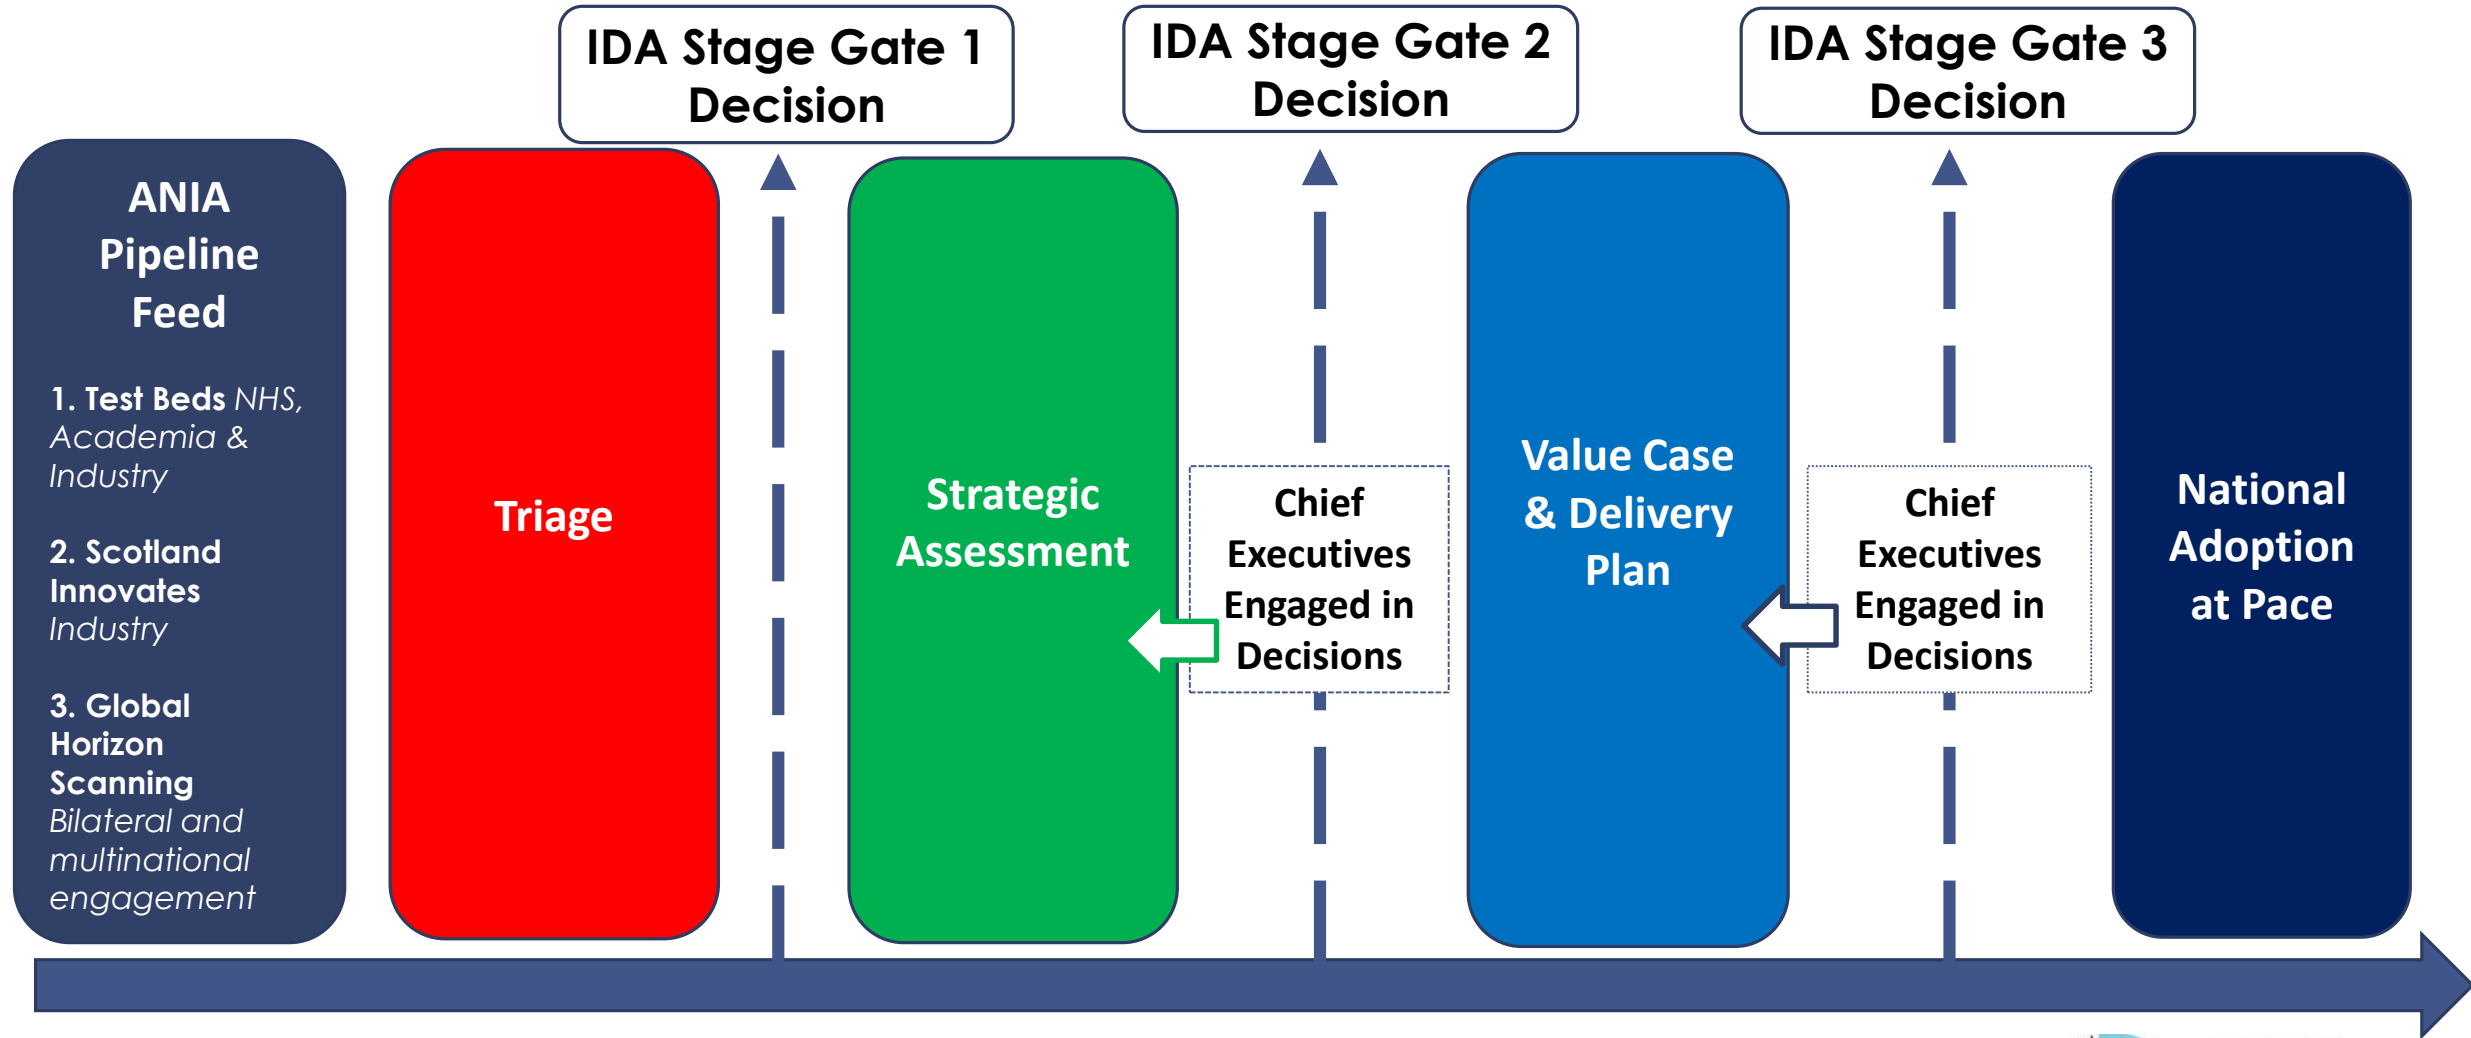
IDA Stage Gate 1 Decision

IDA Stage Gate 2 Decision

IDA Stage Gate 3 Decision

ANIA Pipeline Feed

1. Test Beds NHS, Academia & Industry

2. Scotland Innovates Industry

3. Global Horizon Scanning Bilateral and multinational engagement

Triage

Strategic Assessment

Chief Executives Engaged in Decisions

Value Case & Delivery Plan

Chief Executives Engaged in Decisions

National Adoption at Pace